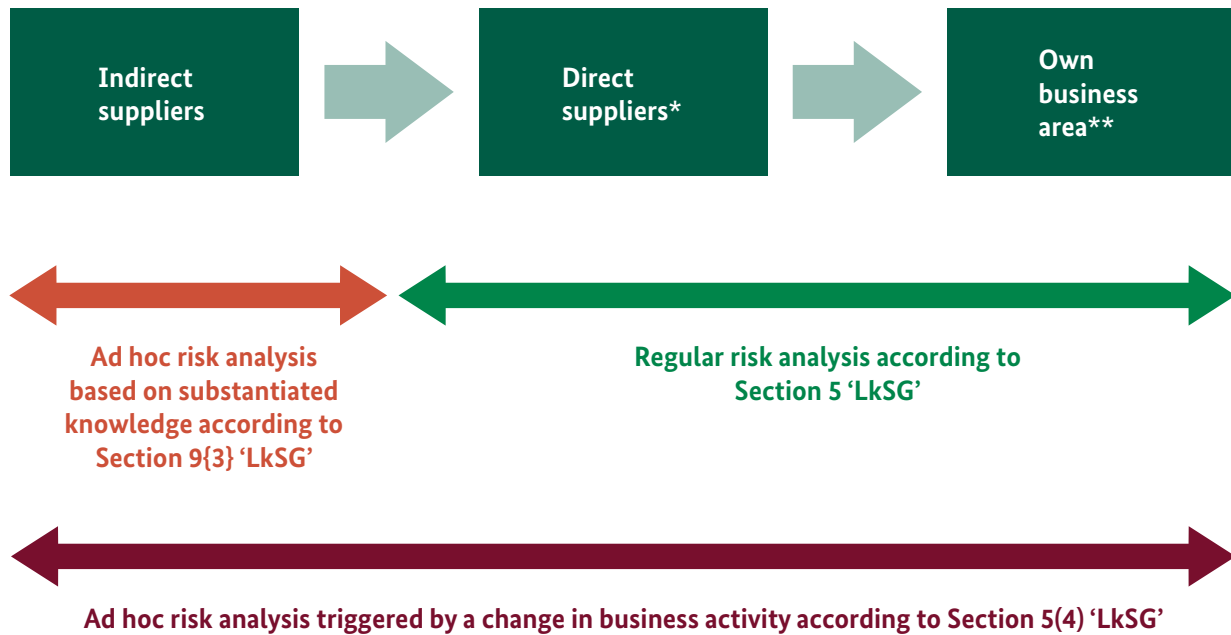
Indirect suppliers

Direct suppliers*

Own business area**

Ad hoc risk analysis based on substantiated knowledge according to Section 9{3} 'LkSG'

Regular risk analysis according to Section 5 'LkSG'

Ad hoc risk analysis triggered by a change in business activity according to Section 5(4) 'LkSG'